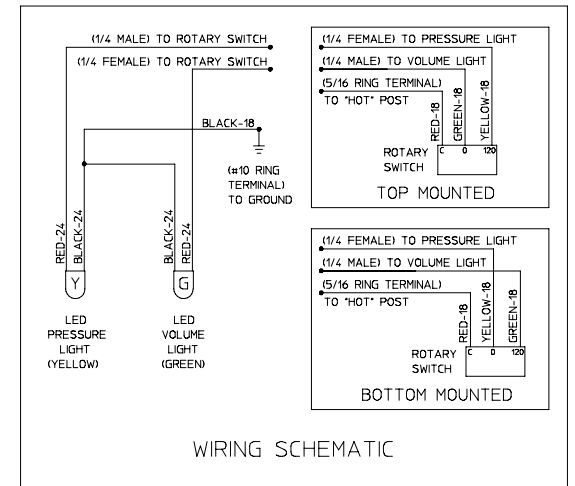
(1/4 MALE) TO ROTARY SWITCH
(1/4 FEMALE) TO ROTARY SWITCH

BLACK-18

(#10 RING TERMINAL) TO GROUND

RED-24
BLACK-24
Y

BLACK-24
RED-24
G

LED PRESSURE LIGHT (YELLOW)

LED VOLUME LIGHT (GREEN)

(1/4 FEMALE) TO PRESSURE LIGHT
(1/4 MALE) TO VOLUME LIGHT
(5/16 RING TERMINAL) TO "HOT" POST
RED-18
GREEN-18
YELLOW-18
ROTARY SWITCH
C
0
120
TOP MOUNTED

(1/4 FEMALE) TO PRESSURE LIGHT
(1/4 MALE) TO VOLUME LIGHT
(5/16 RING TERMINAL) TO "HOT" POST
RED-18
YELLOW-18
GREEN-18
ROTARY SWITCH
C
0
120
BOTTOM MOUNTED

WIRING SCHEMATIC